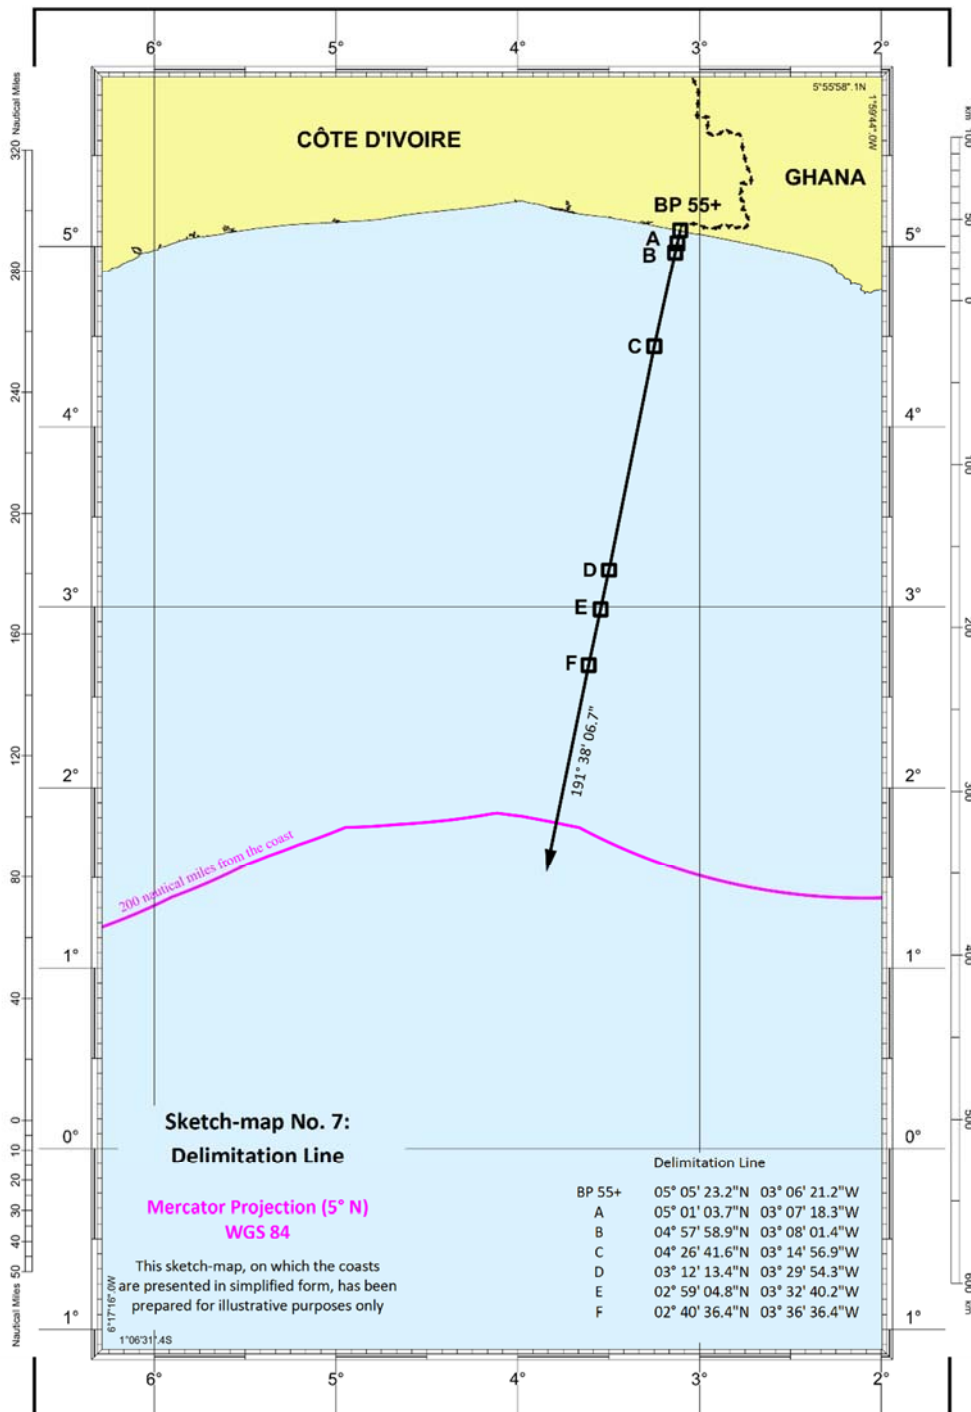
6°
5°
4°
3°
2°

5°55'58".1N
1°59'44".0W

CÔTE D'IVOIRE

GHANA

BP 55+
A
B
C
D
E
F

5°
4°
3°
2°
1°
0°
1°

Nautical Miles
320
280
240
200
160
120
80
40
0
10
20
30
40
50
Nautical Miles

km
100
50
0
100
200
300
400
500
600
km

191° 38' 06.7"

200 nautical miles from the coast

Sketch-map No. 7:
Delimitation Line

Mercator Projection (5° N)
WGS 84

This sketch-map, on which the coasts are presented in simplified form, has been prepared for illustrative purposes only

6°17'16".0W
1°06'31".4S

Delimitation Line

| | | |
|---|---|---|
| BP 55+ | 05° 05' 23.2"N | 03° 06' 21.2"W |
| A | 05° 01' 03.7"N | 03° 07' 18.3"W |
| B | 04° 57' 58.9"N | 03° 08' 01.4"W |
| C | 04° 26' 41.6"N | 03° 14' 56.9"W |
| D | 03° 12' 13.4"N | 03° 29' 54.3"W |
| E | 02° 59' 04.8"N | 03° 32' 40.2"W |
| F | 02° 40' 36.4"N | 03° 36' 36.4"W |

6°
5°
4°
3°
2°